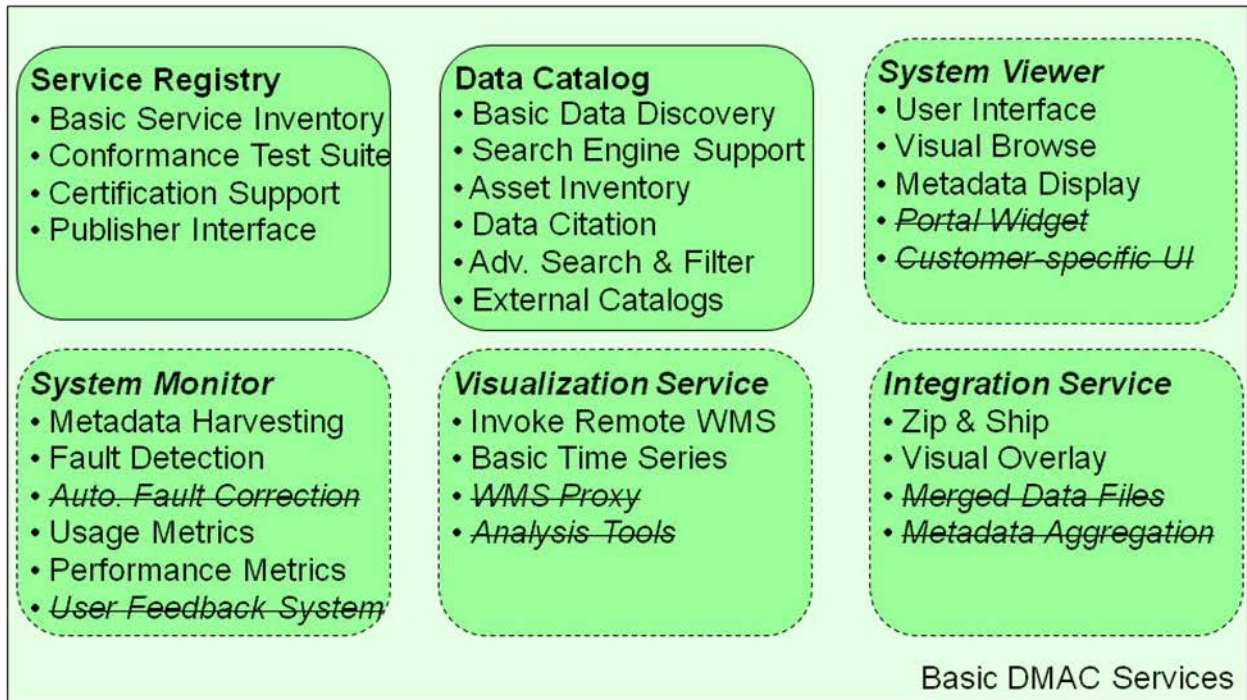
**Service Registry**
• Basic Service Inventory
• Conformance Test Suite
• Certification Support
• Publisher Interface

**Data Catalog**
• Basic Data Discovery
• Search Engine Support
• Asset Inventory
• Data Citation
• Adv. Search & Filter
• External Catalogs

***System Viewer***
• User Interface
• Visual Browse
• Metadata Display
• ~~*Portal Widget*~~
• ~~*Customer-specific UI*~~

***System Monitor***
• Metadata Harvesting
• Fault Detection
• ~~*Auto. Fault Correction*~~
• Usage Metrics
• Performance Metrics
• ~~*User Feedback System*~~

***Visualization Service***
• Invoke Remote WMS
• Basic Time Series
• ~~*WMS Proxy*~~
• ~~*Analysis Tools*~~

***Integration Service***
• Zip & Ship
• Visual Overlay
• ~~*Merged Data Files*~~
• ~~*Metadata Aggregation*~~

Basic DMAC Services